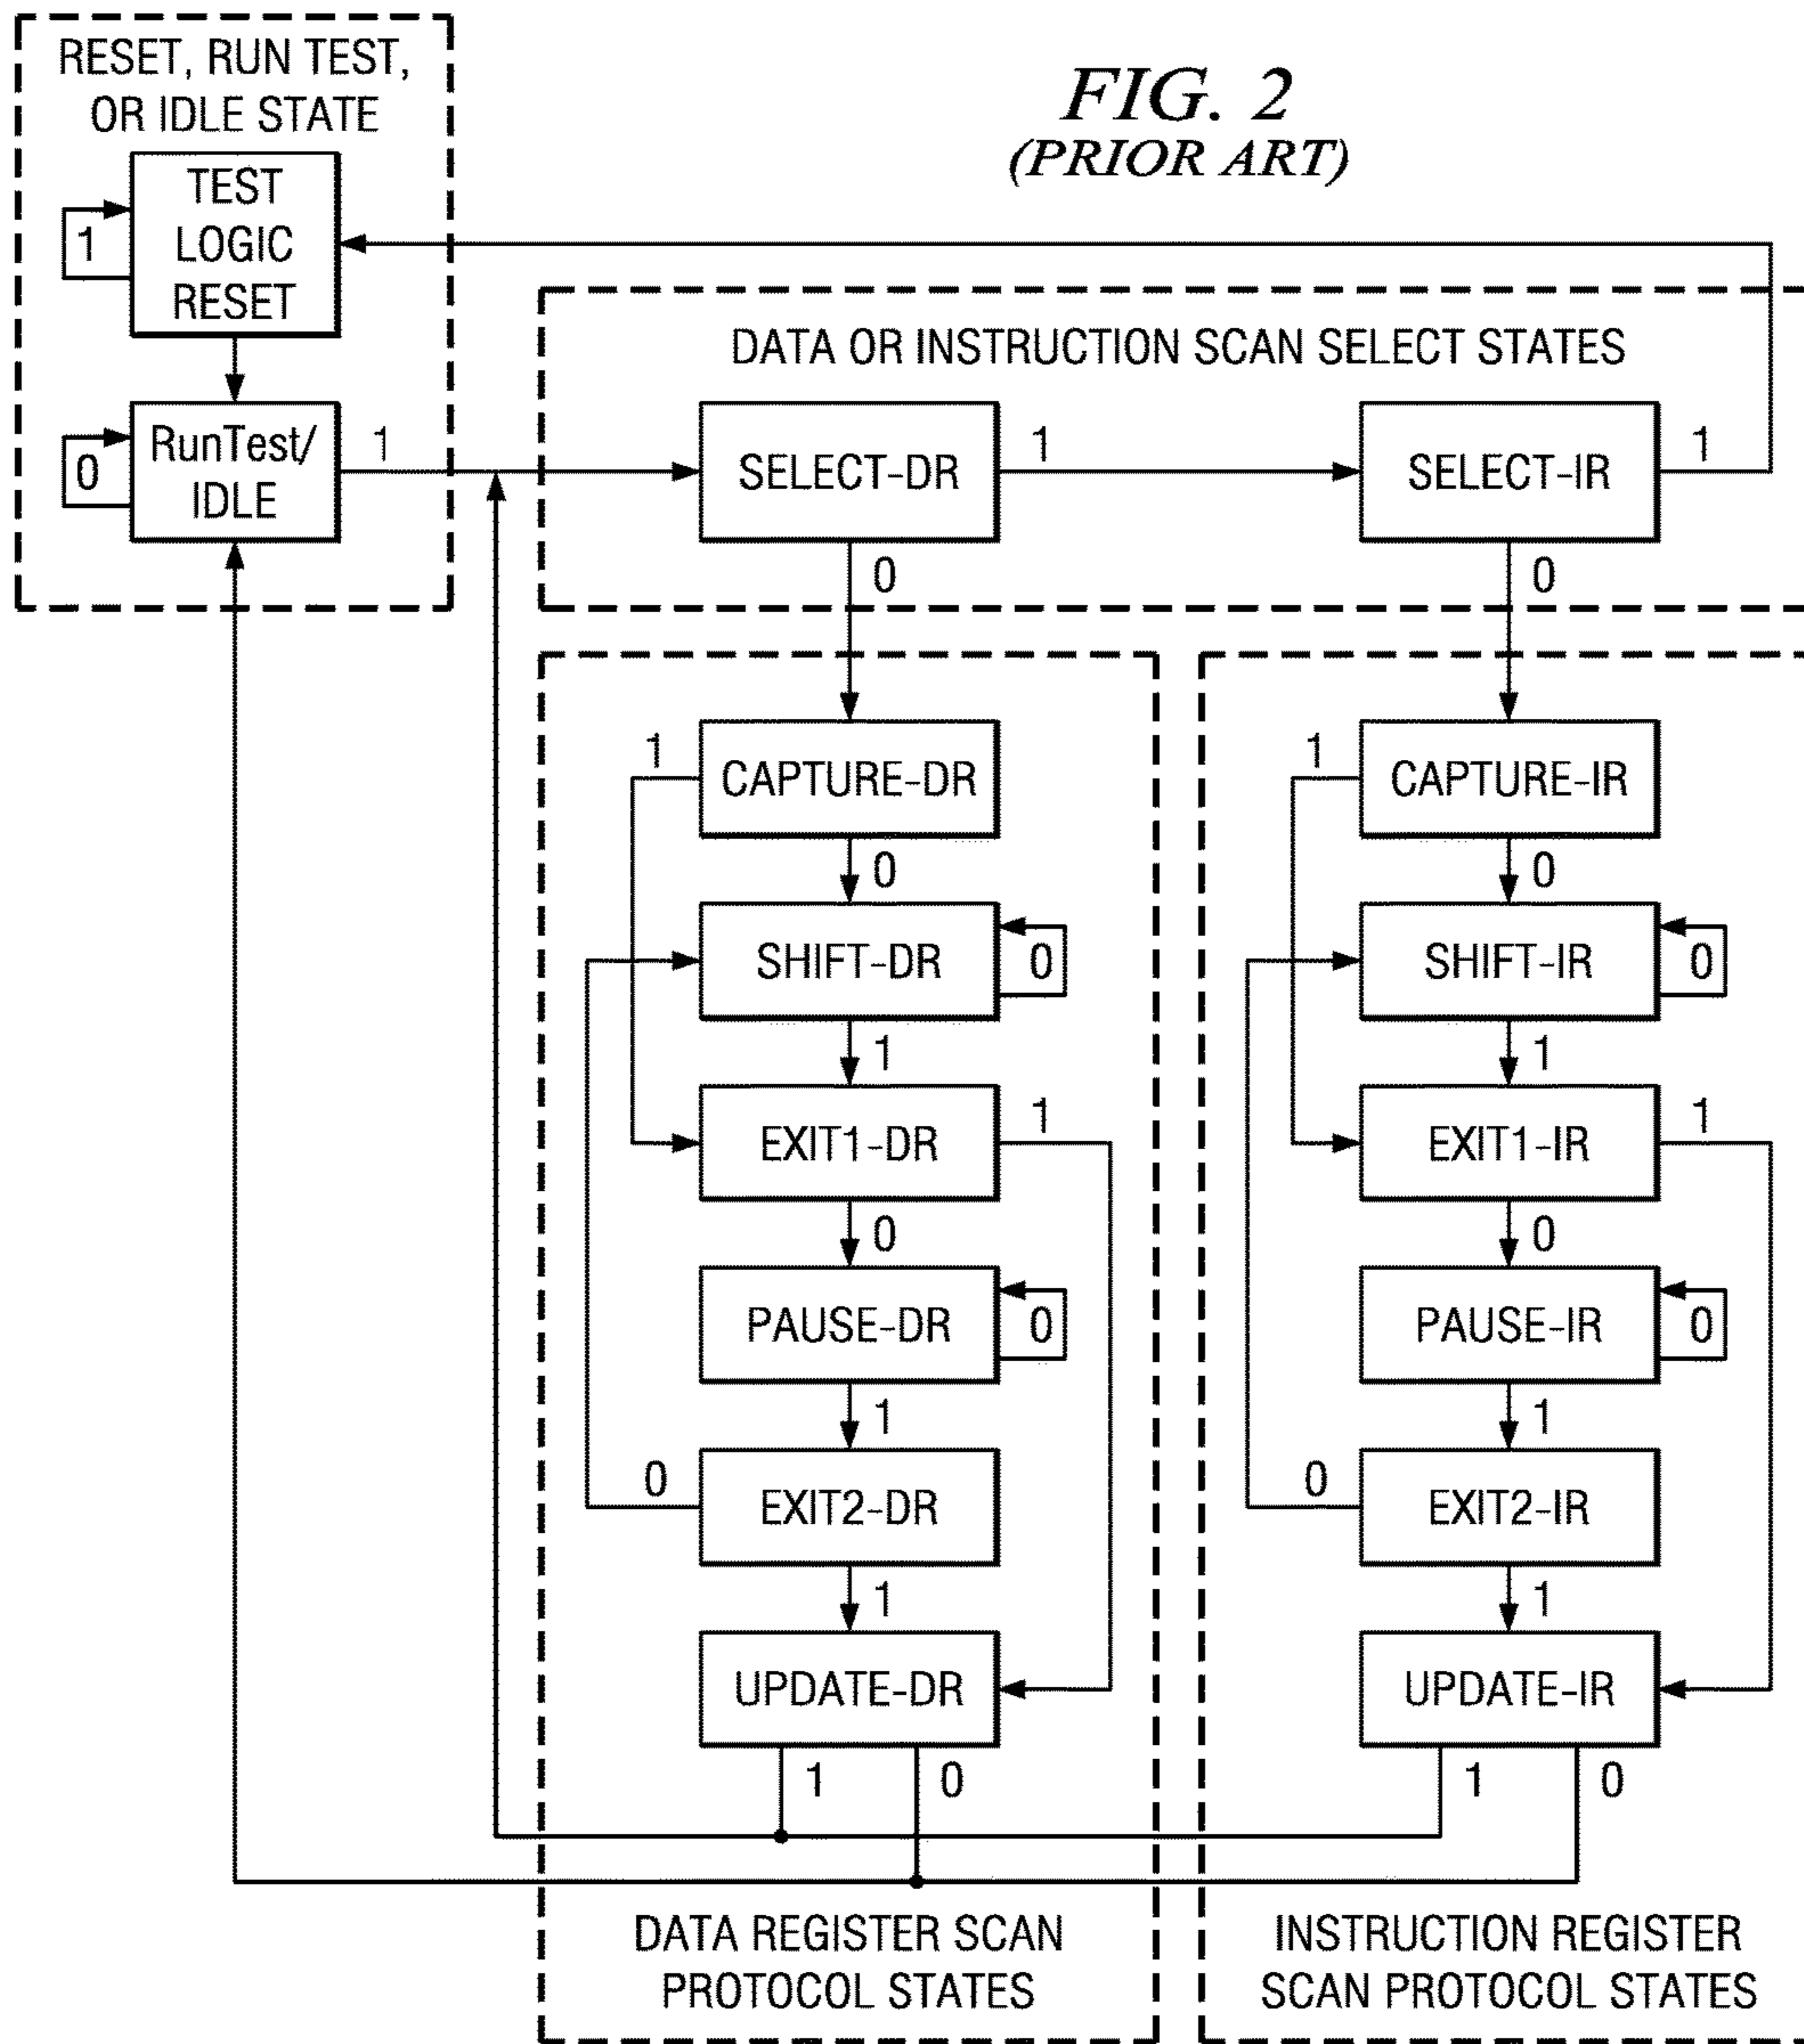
RESET, RUN TEST, OR IDLE STATE

FIG. 2
(PRIOR ART)

1
TEST LOGIC RESET

0
RunTest/ IDLE
1

DATA OR INSTRUCTION SCAN SELECT STATES

SELECT-DR
1
SELECT-IR
1
0
0

1
CAPTURE-DR
0
SHIFT-DR
0
1
EXIT1-DR
1
0
PAUSE-DR
0
1
0
EXIT2-DR
1
UPDATE-DR
1
0

1
CAPTURE-IR
0
SHIFT-IR
0
1
EXIT1-IR
1
0
PAUSE-IR
0
1
0
EXIT2-IR
1
UPDATE-IR
1
0

DATA REGISTER SCAN PROTOCOL STATES

INSTRUCTION REGISTER SCAN PROTOCOL STATES